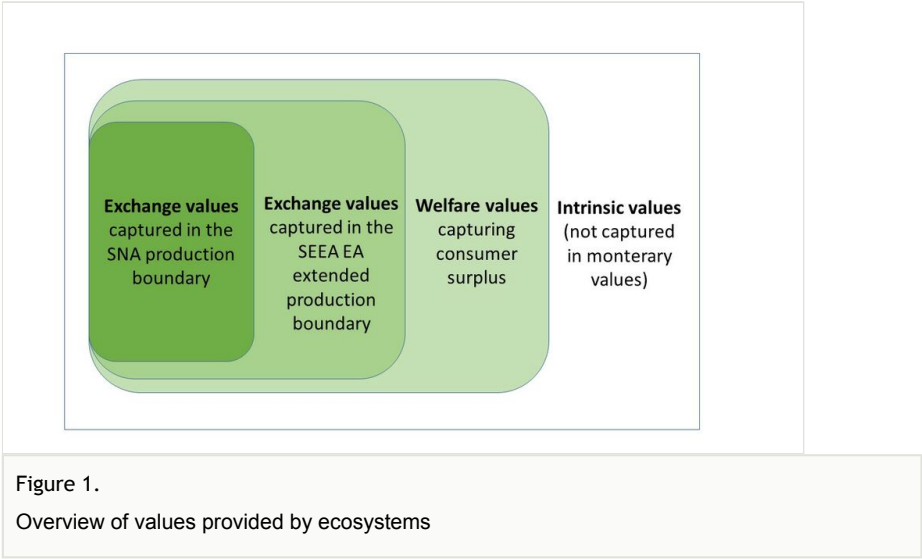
**Exchange values** captured in the SNA production boundary

**Exchange values** captured in the SEEA EA extended production boundary

**Welfare values** capturing consumer surplus

**Intrinsic values** (not captured in monterary values)

Figure 1.

Overview of values provided by ecosystems